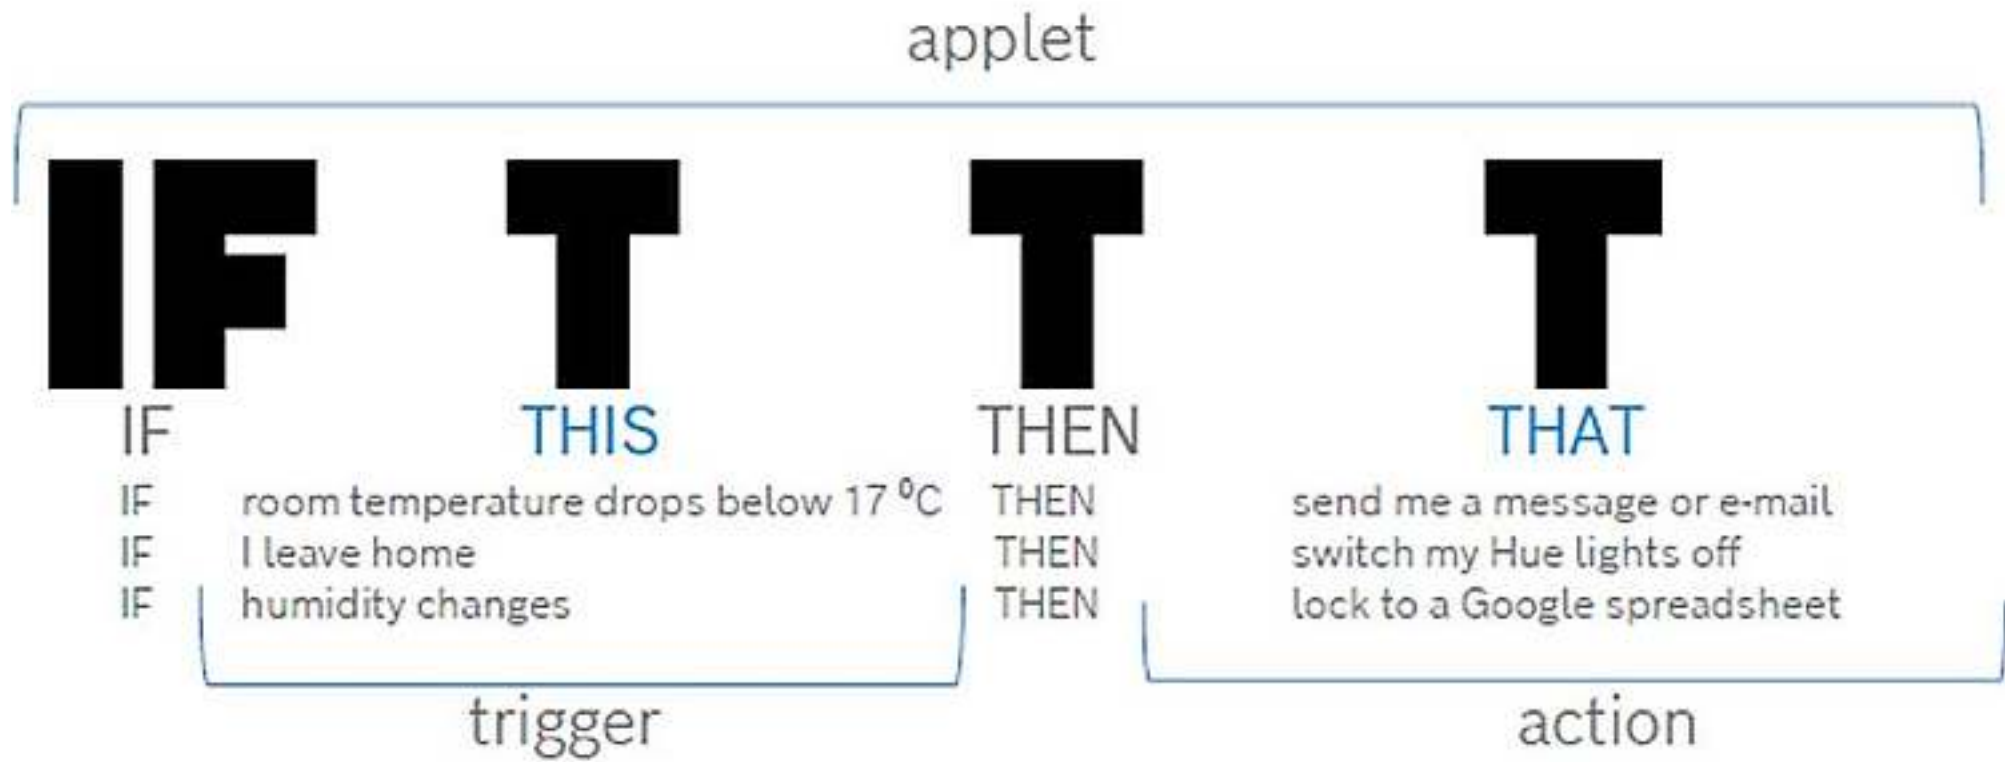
applet

IFTTT

IF THIS THEN THAT

IF room temperature drops below 17 $^0$C THEN send me a message or e-mail
IF I leave home THEN switch my Hue lights off
IF humidity changes THEN lock to a Google spreadsheet

trigger

action